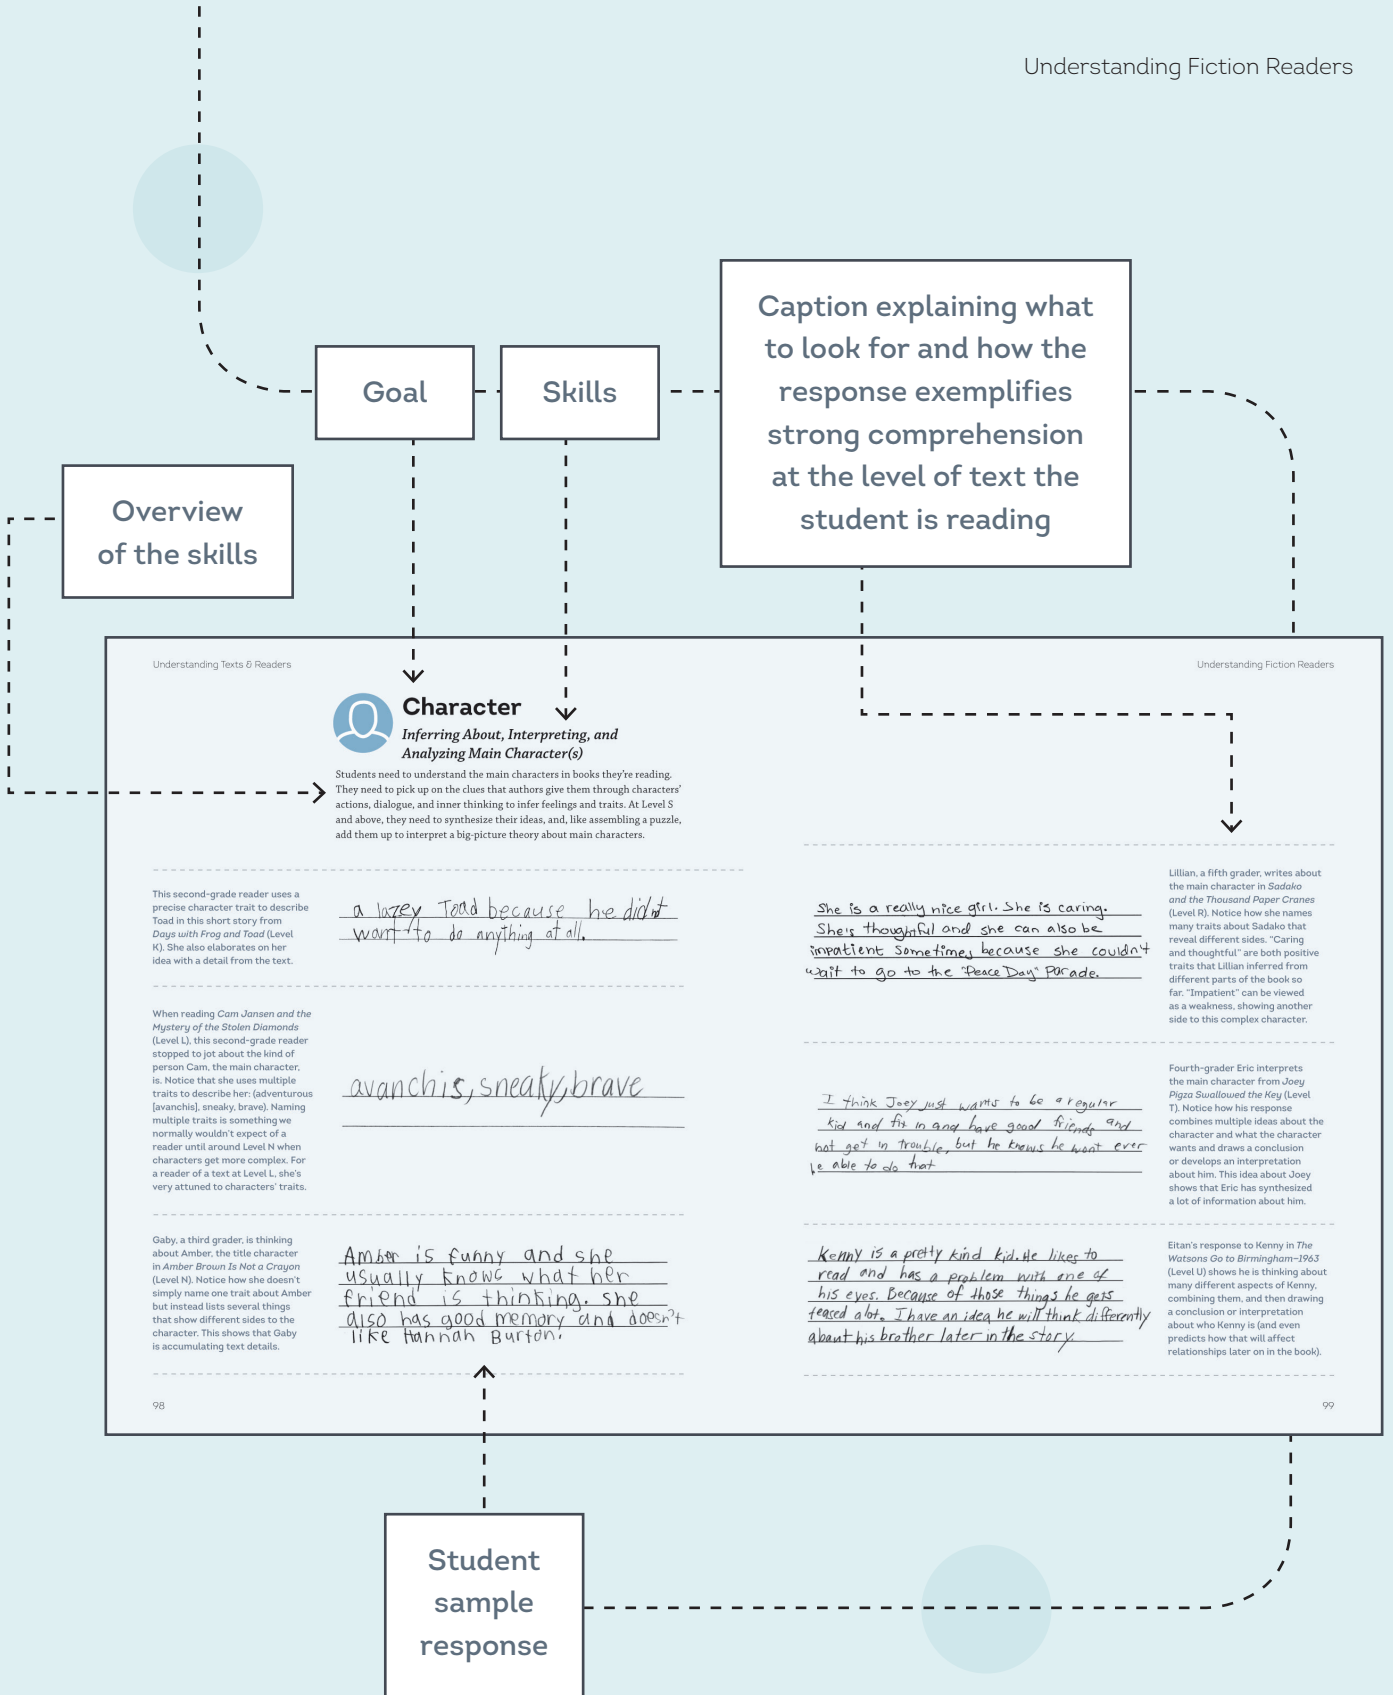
Understanding Fiction Readers

Goal

Skills

Caption explaining what to look for and how the response exemplifies strong comprehension at the level of text the student is reading

Overview of the skills

Understanding Texts & Readers

Understanding Fiction Readers

Character

*Inferring About, Interpreting, and Analyzing Main Character(s)*

Students need to understand the main characters in books they're reading. They need to pick up on the clues that authors give them through characters' actions, dialogue, and inner thinking to infer feelings and traits. At Level S and above, they need to synthesize their ideas, and, like assembling a puzzle, add them up to interpret a big-picture theory about main characters.

This second-grade reader uses a precise character trait to describe Toad in this short story from *Days with Frog and Toad* (Level K). She also elaborates on her idea with a detail from the text.

a lazey Toad because he didn't want to do anything at all.

When reading *Cam Jansen and the Mystery of the Stolen Diamonds* (Level L), this second-grade reader stopped to jot about the kind of person Cam, the main character, is. Notice that she uses multiple traits to describe her: (adventurous [avanchis], sneaky, brave). Naming multiple traits is something we normally wouldn't expect of a reader until around Level N when characters get more complex. For a reader of a text at Level L, she's very attuned to characters' traits.

avanchis, sneaky, brave

Gaby, a third grader, is thinking about Amber, the title character in *Amber Brown Is Not a Crayon* (Level N). Notice how she doesn't simply name one trait about Amber but instead lists several things that show different sides to the character. This shows that Gaby is accumulating text details.

Amber is funny and she usually knows what her friend is thinking. she also has good memory and doesn't like Hannah Burton.

98

She is a really nice girl. She is caring. She's thoughtful and she can also be impatient Sometimes because she couldn't wait to go to the "Peace Day" Parade.

Lillian, a fifth grader, writes about the main character in *Sadako and the Thousand Paper Cranes* (Level R). Notice how she names many traits about Sadako that reveal different sides. "Caring and thoughtful" are both positive traits that Lillian inferred from different parts of the book so far. "Impatient" can be viewed as a weakness, showing another side to this complex character.

I think Joey just wants to be a regular kid and fit in and have good friends and not get in trouble, but he knows he wont ever be able to do that

Fourth-grader Eric interprets the main character from *Joey Pigza Swallowed the Key* (Level T). Notice how his response combines multiple ideas about the character and what the character wants and draws a conclusion or develops an interpretation about him. This idea about Joey shows that Eric has synthesized a lot of information about him.

Kenny is a pretty kind kid. He likes to read and has a problem with one of his eyes. Because of those things he gets teased a lot. I have an idea he will think differently about his brother later in the story.

Eitan's response to Kenny in *The Watsons Go to Birmingham–1963* (Level U) shows he is thinking about many different aspects of Kenny, combining them, and then drawing a conclusion or interpretation about who Kenny is (and even predicts how that will affect relationships later on in the book).

99

Student sample response